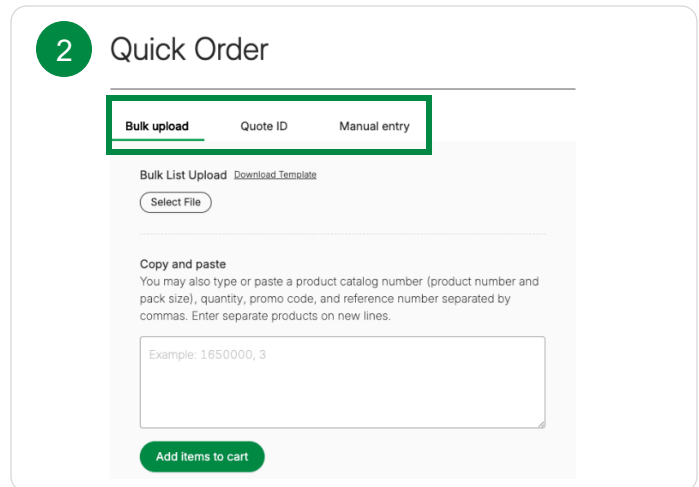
2 Quick Order

Bulk upload Quote ID Manual entry

Bulk List Upload Download Template

Select File

Copy and paste
You may also type or paste a product catalog number (product number and pack size), quantity, promo code, and reference number separated by commas. Enter separate products on new lines.

Example: 1650000, 3

Add items to cart